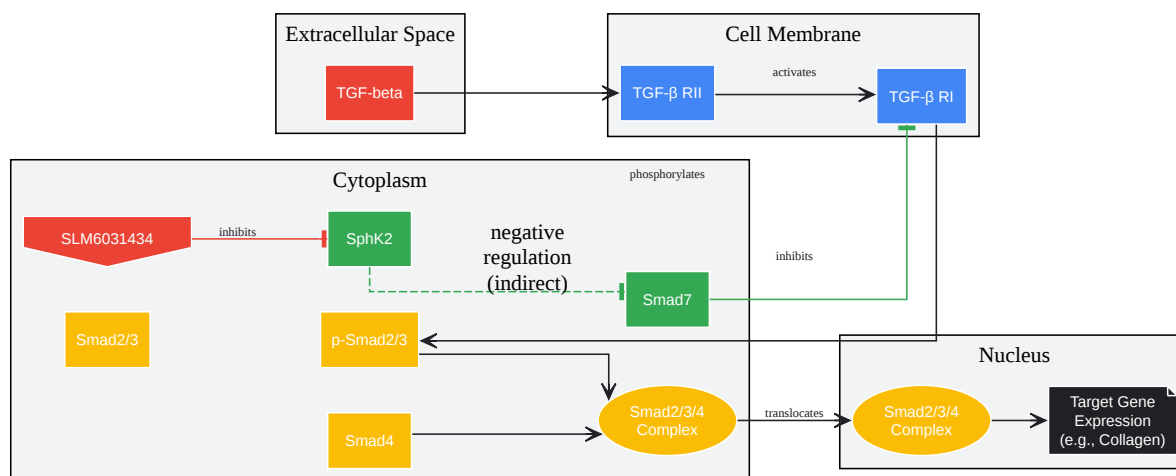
Extracellular Space

TGF-beta

Cell Membrane

TGF-β RII

activates

TGF-β RI

Cytoplasm

phosphorylates

SLM6031434

inhibits

SphK2

negative regulation (indirect)

inhibits

Smad7

Smad2/3

p-Smad2/3

Smad4

Smad2/3/4 Complex

translocates

Nucleus

Smad2/3/4 Complex

Target Gene Expression (e.g., Collagen)